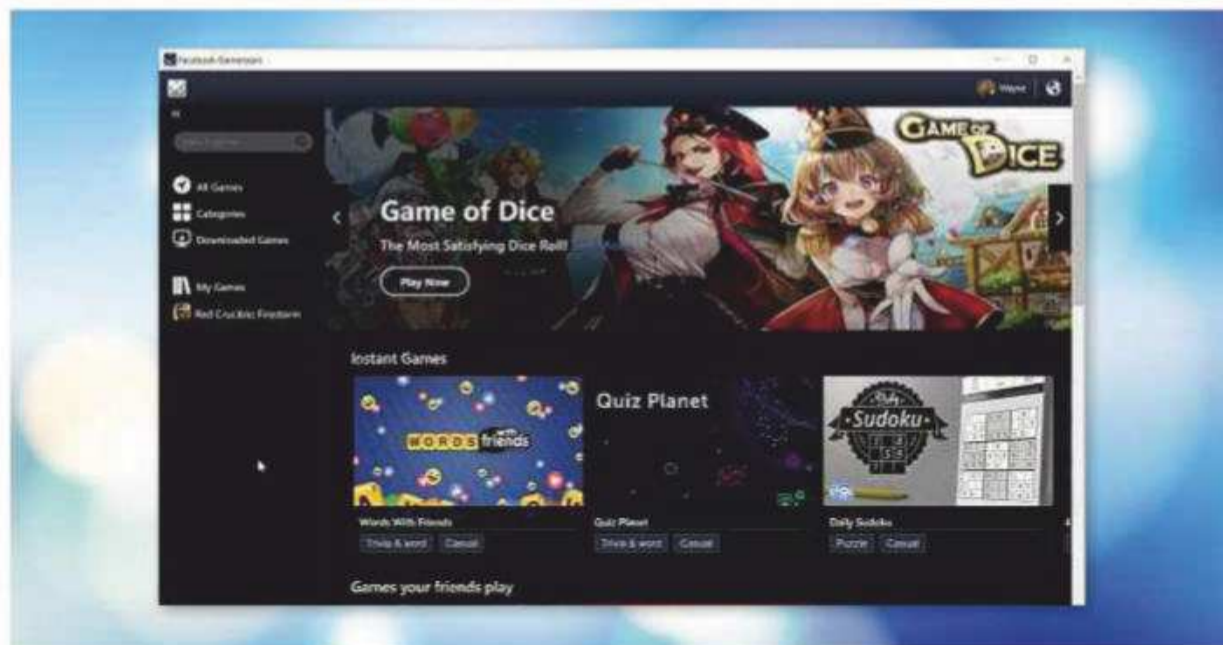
Facebook Gameroom

Wayne

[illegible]

All Games
Categories
Downloaded Games

My Games
Red Crucible: Firestorm

GAME OF DICE

Game of Dice
The Most Satisfying Dice Roll!
Play Now

Instant Games

WORDS with friends

Quiz Planet

Daily Sudoku

Words With Friends
Trivia & word
Casual

Quiz Planet
Trivia & word
Casual

Daily Sudoku
Puzzle
Casual

Games your friends play